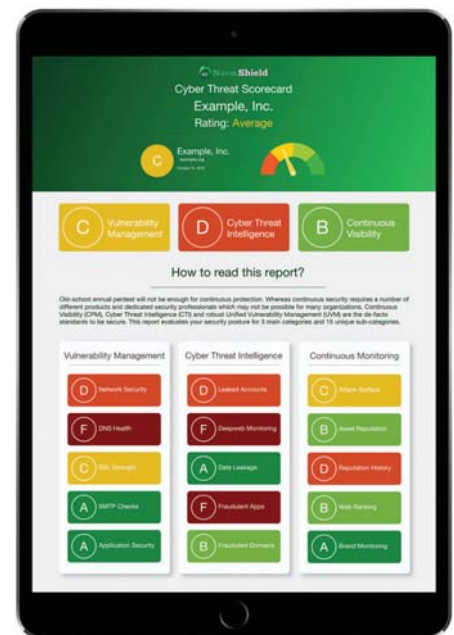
NormShield
Cyber Threat Scorecard
Example, Inc.
Rating: Average

C Example, Inc.
example.org
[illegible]

C Vulnerability Management
D Cyber Threat Intelligence
B Continuous Visibility

How to read this report?

Old-school annual pentest will not be enough for continuous protection. Whereas continuous security requires a number of different products and dedicated security professionals which may not be possible for many organizations. Continuous Visibility (CPM), Cyber Threat Intelligence (CTI) and robust Unified Vulnerability Management (UVM) are the de-facto standards to be secure. This report evaluates your security posture for 3 main categories and 15 unique sub-categories.

Vulnerability Management
D Network Security
F DNS Health
C SSL Strength
A SMTP Checks
A Application Security

Cyber Threat Intelligence
D Leaked Accounts
F Deepweb Monitoring
A Data Leakage
F Fraudulent Apps
B Fraudulent Domains

Continuous Monitoring
C Attack Surface
B Asset Reputation
D Reputation History
B Web Ranking
A Brand Monitoring